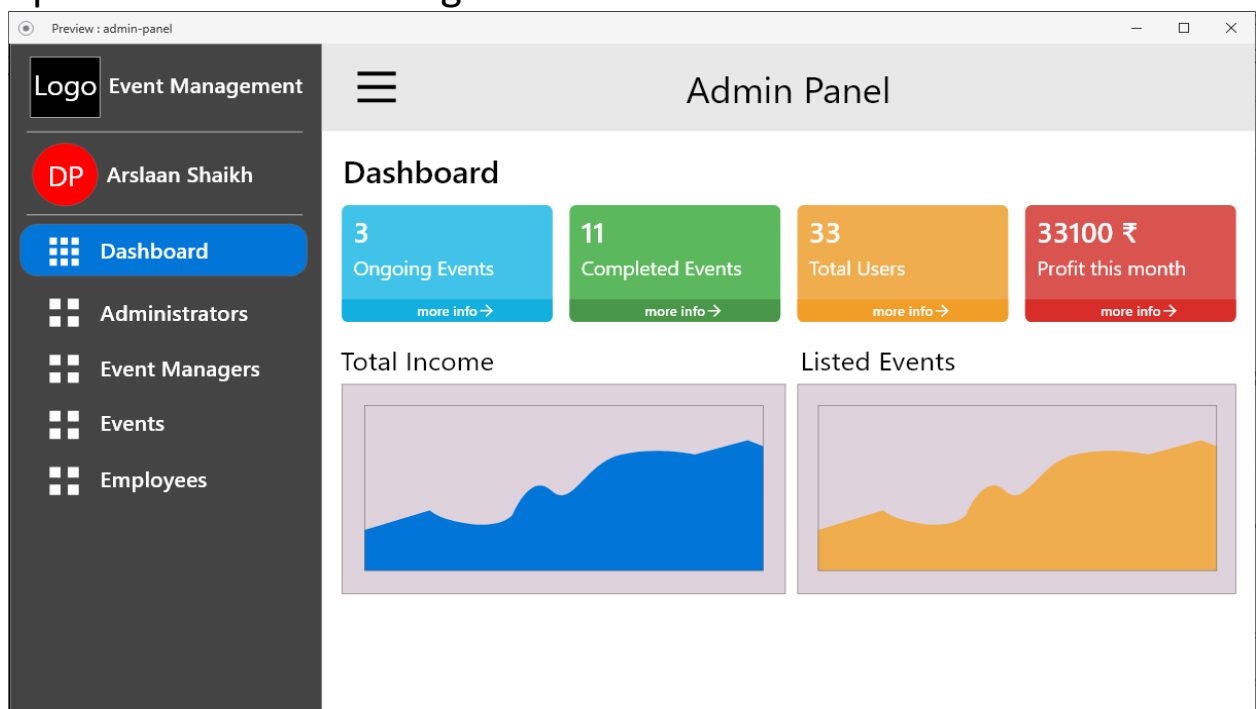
Preview : admin-panel

Logo Event Management

DP Arslaan Shaikh

Dashboard

Administrators

Event Managers

Events

Employees

Admin Panel

Dashboard

3
Ongoing Events
more info →

11
Completed Events
more info →

33
Total Users
more info →

33100 ₹
Profit this month
more info →

Total Income

Listed Events